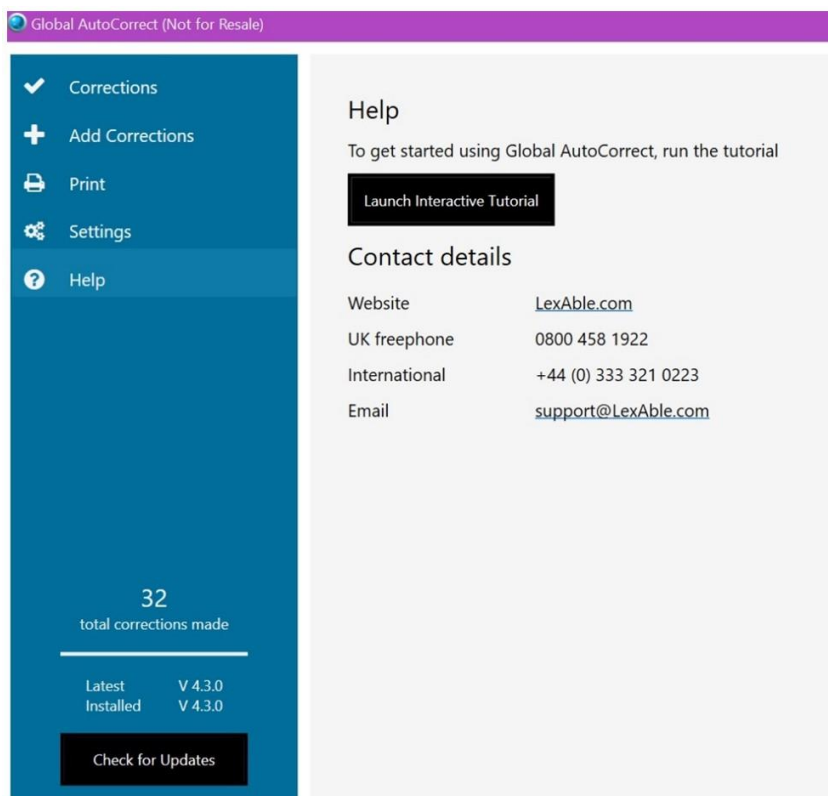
Global AutoCorrect (Not for Resale)

Corrections
Add Corrections
Print
Settings
Help

32
total corrections made

Latest V 4.3.0
Installed V 4.3.0

Check for Updates

Help

To get started using Global AutoCorrect, run the tutorial

Launch Interactive Tutorial

Contact details

| Website | LexAble.com |
|---|---|
| UK freephone | 0800 458 1922 |
| International | +44 (0) 333 321 0223 |
| Email | support@LexAble.com |